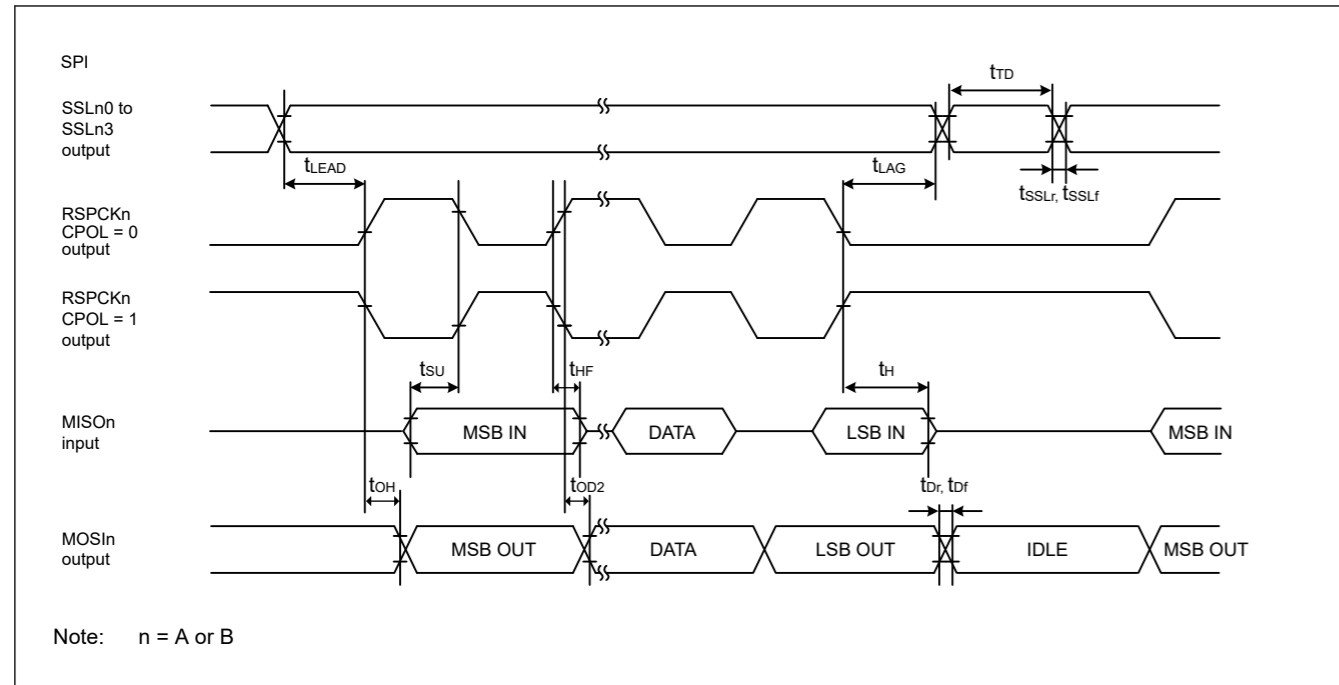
SPI

SSLn0 to SSLn3 output

$t_{TD}$

$t_{LEAD}$

$t_{LAG}$

$t_{SSLr}$, $t_{SSLf}$

RSPCKn CPOL = 0 output

RSPCKn CPOL = 1 output

$t_{SU}$

$t_{HF}$

$t_{H}$

MISOn input

MSB IN

DATA

LSB IN

MSB IN

$t_{OH}$

$t_{OD2}$

$t_{Dr}$, $t_{Df}$

MOSIn output

MSB OUT

DATA

LSB OUT

IDLE

MSB OUT

Note: n = A or B